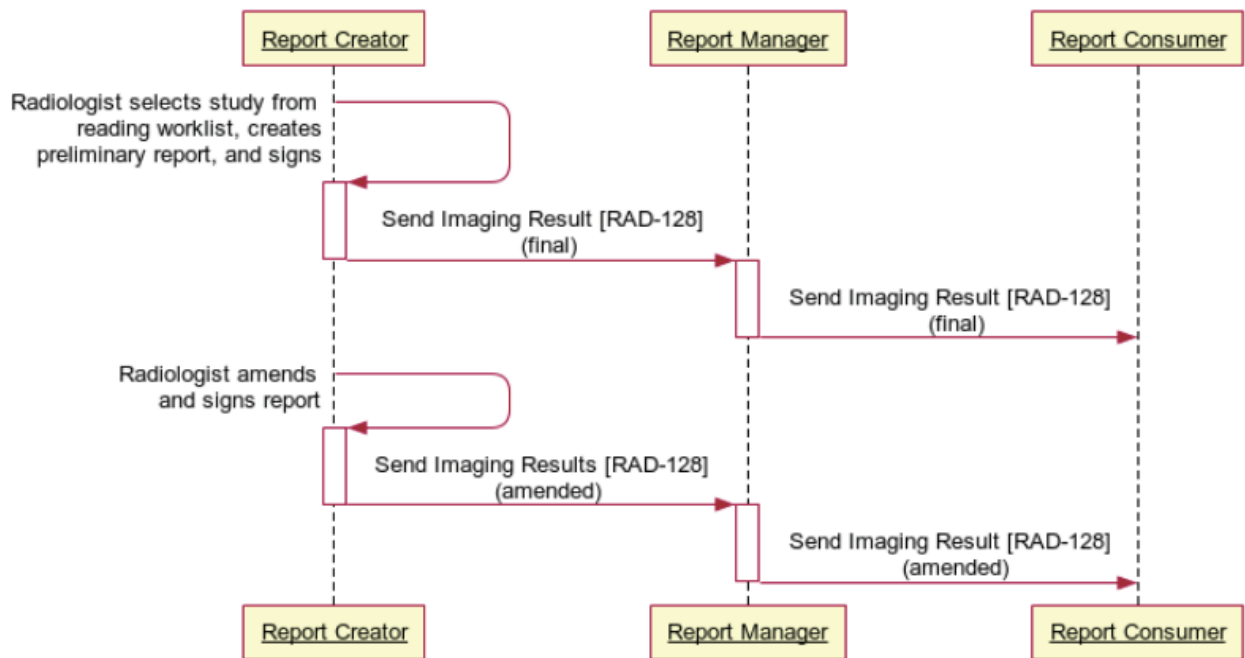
Report Creator

Report Manager

Report Consumer

Radiologist selects study from reading worklist, creates preliminary report, and signs

Send Imaging Result [RAD-128] (final)

Send Imaging Result [RAD-128] (final)

Radiologist amends and signs report

Send Imaging Results [RAD-128] (amended)

Send Imaging Result [RAD-128] (amended)

Report Creator

Report Manager

Report Consumer